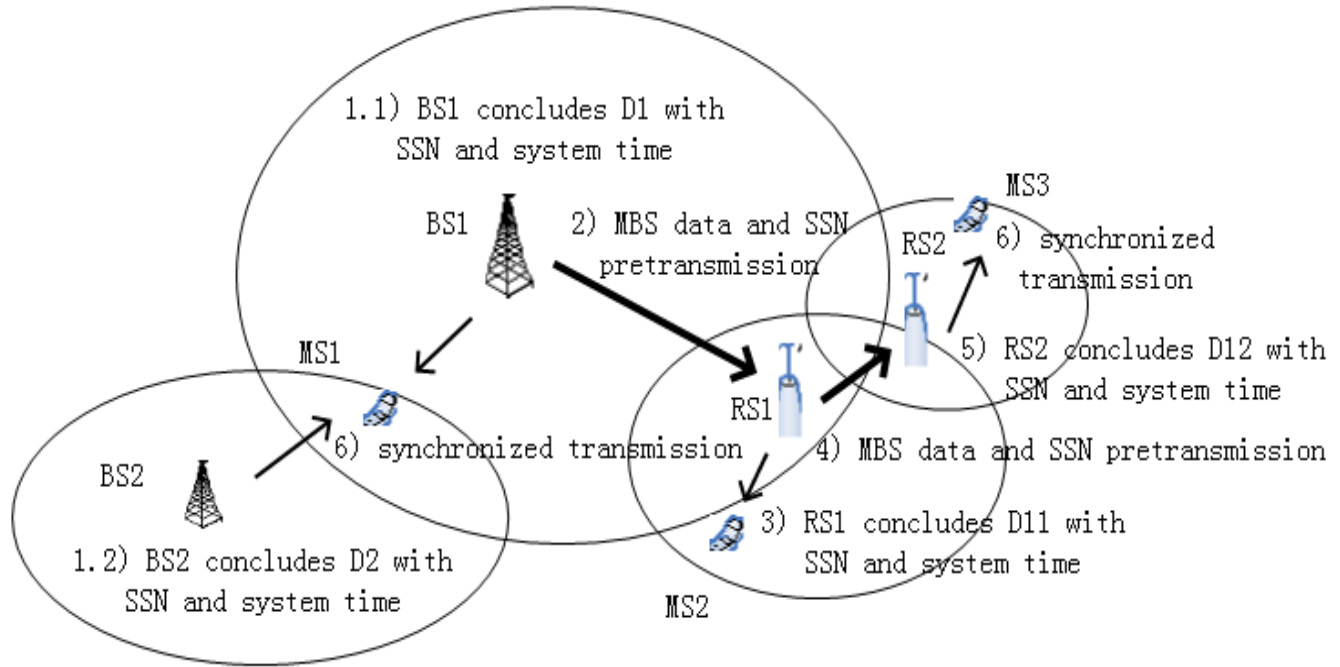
1.1) BS1 concludes D1 with SSN and system time

BS1

2) MBS data and SSN pretransmission

MS3

RS2

6) synchronized transmission

MS1

5) RS2 concludes D12 with SSN and system time

RS1

BS2

6) synchronized transmission

4) MBS data and SSN pretransmission

3) RS1 concludes D11 with SSN and system time

1.2) BS2 concludes D2 with SSN and system time

MS2